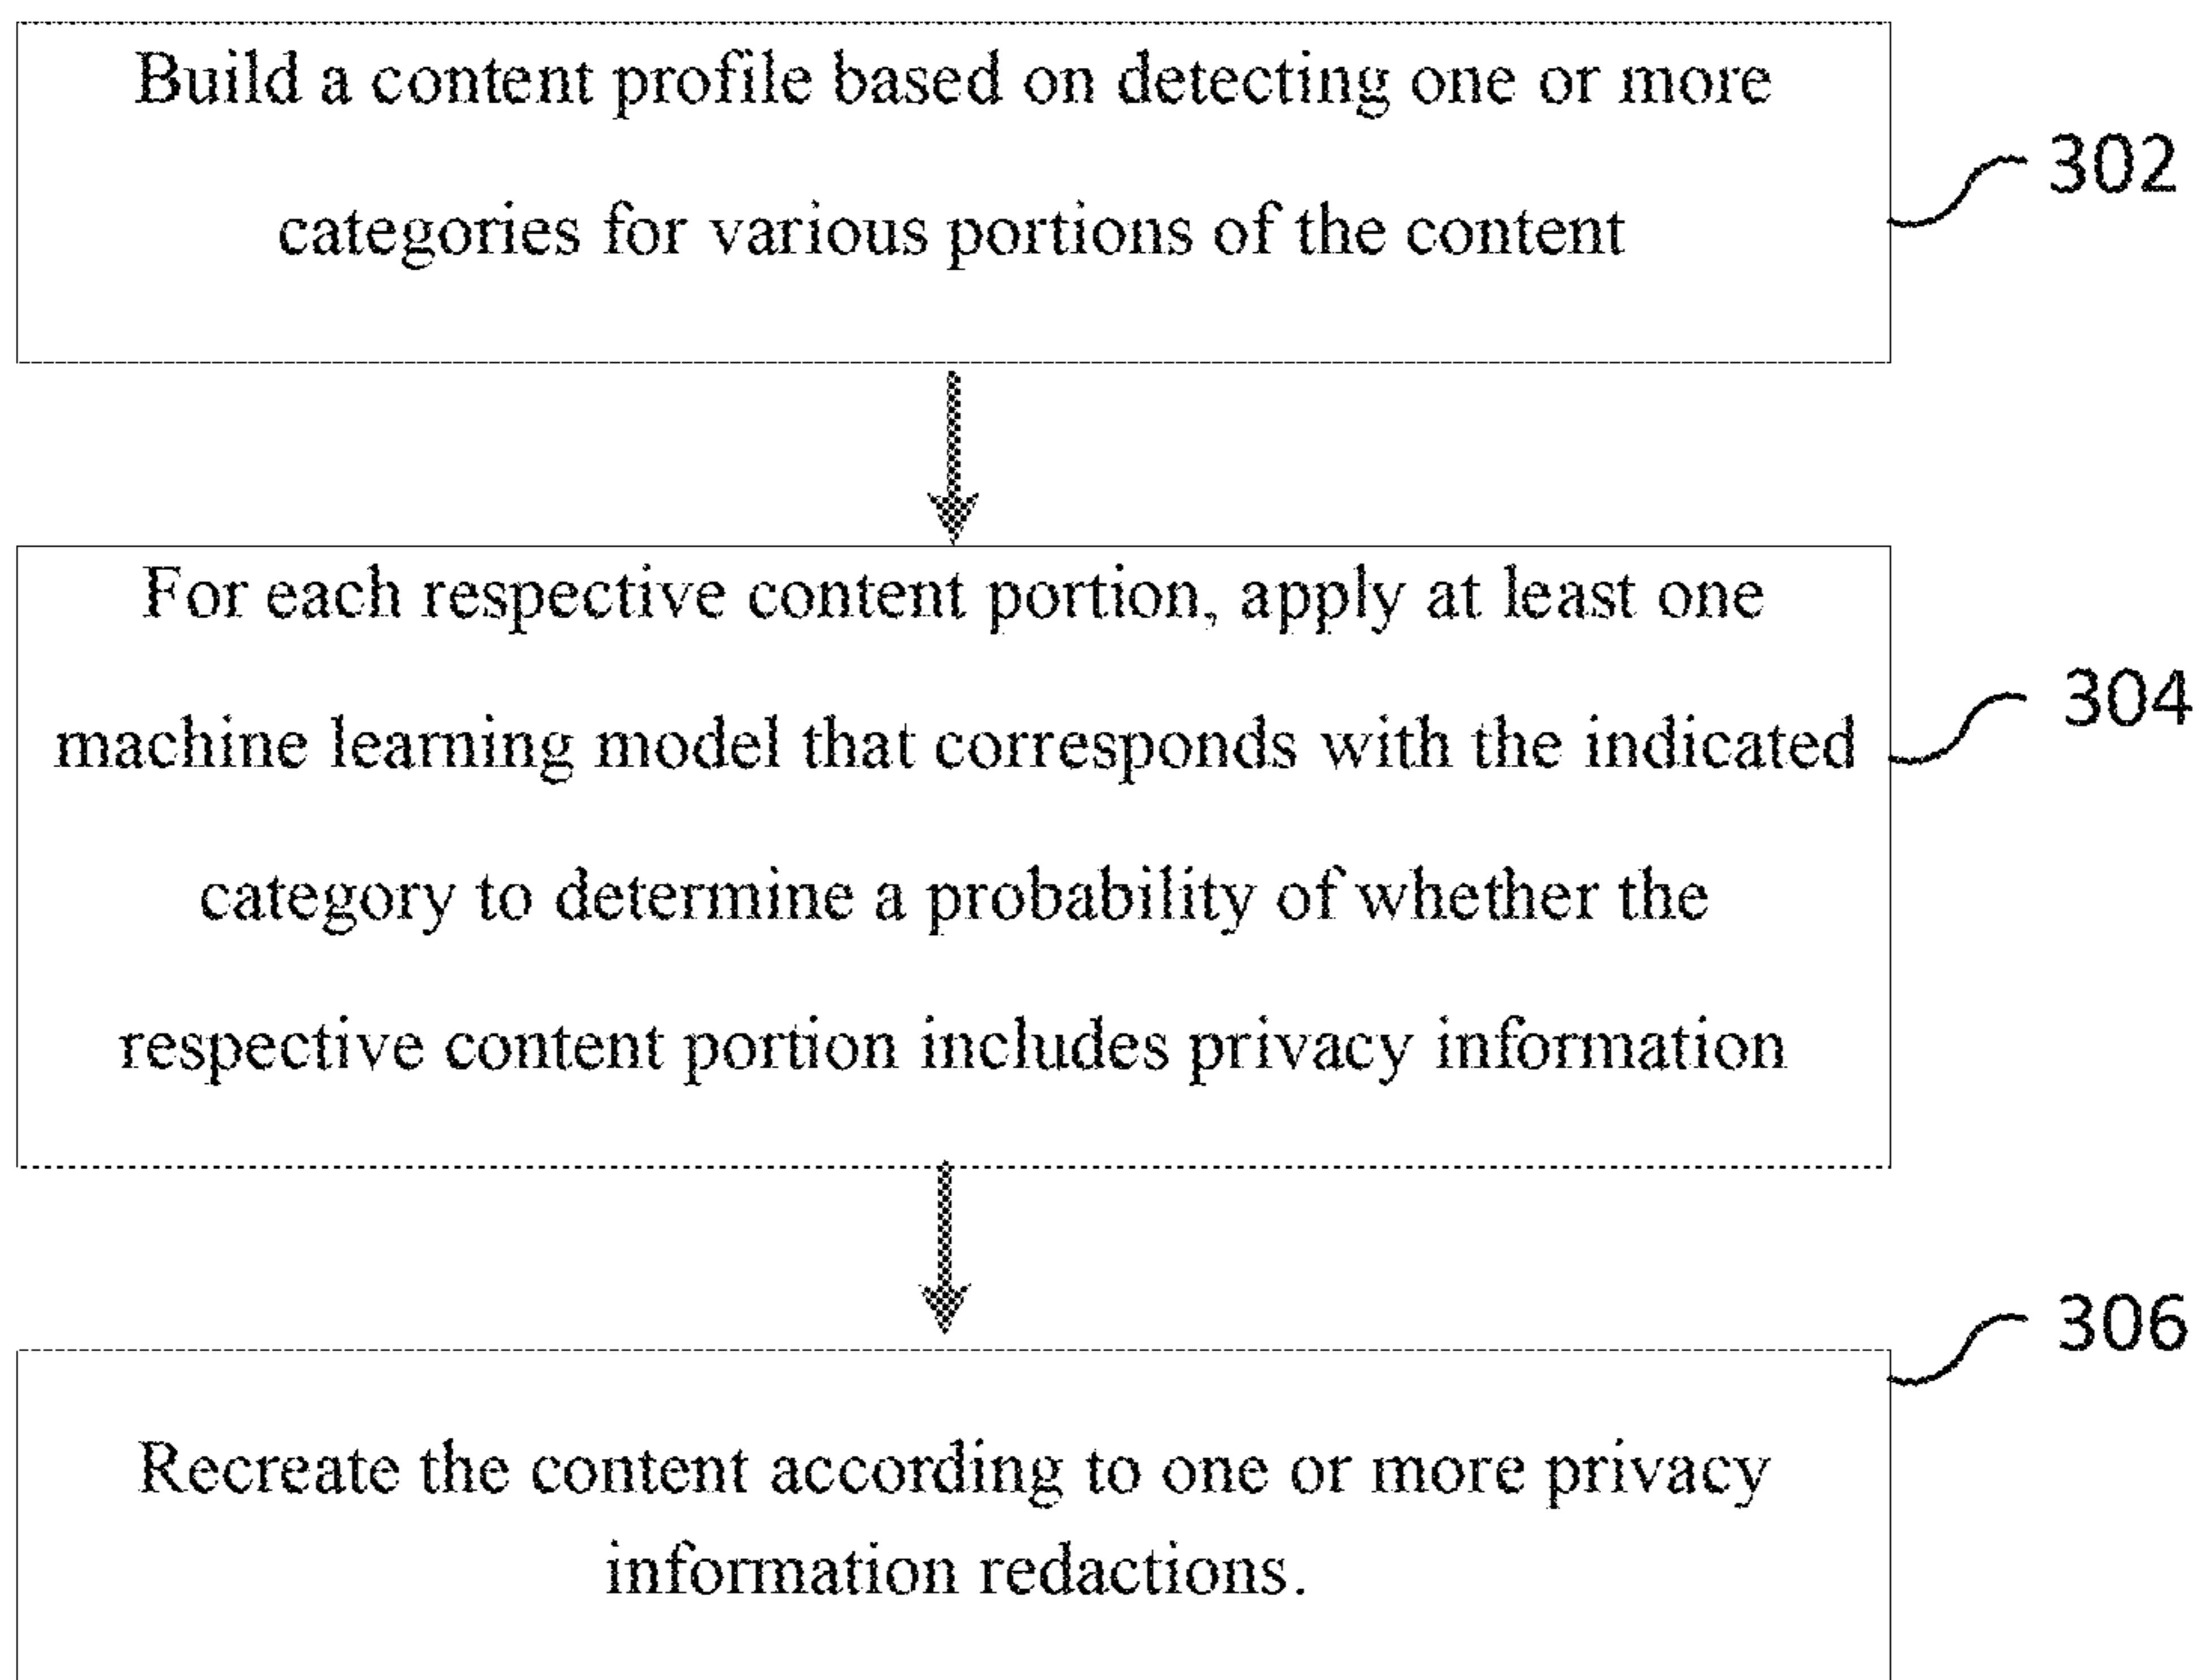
Build a content profile based on detecting one or more categories for various portions of the content

302

For each respective content portion, apply at least one machine learning model that corresponds with the indicated category to determine a probability of whether the respective content portion includes privacy information

304

306

Recreate the content according to one or more privacy information redactions.